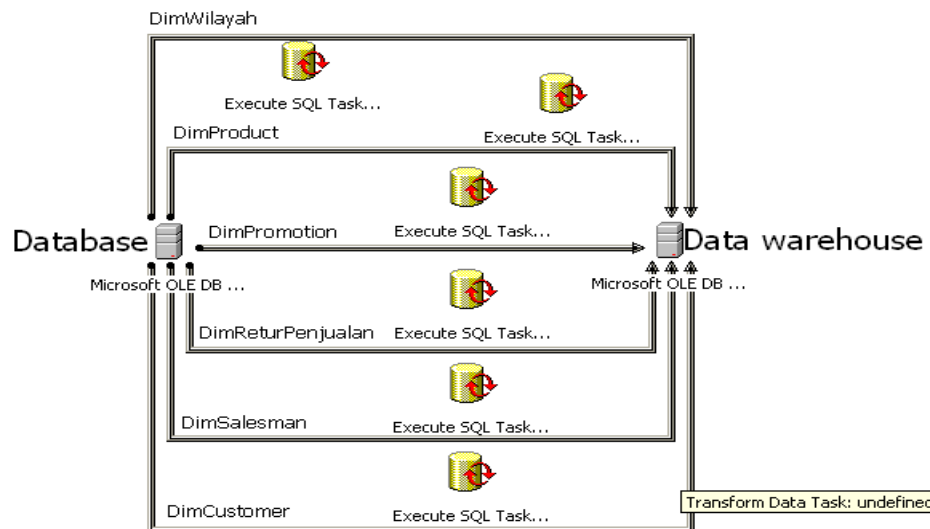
DimWilayah

Execute SQL Task...

Execute SQL Task...

DimProduct

Execute SQL Task...

Database

DimPromotion

Execute SQL Task...

Data warehouse

Microsoft OLE DB ...

Microsoft OLE DB ...

Execute SQL Task...

DimReturPenjualan

Execute SQL Task...

Execute SQL Task...

DimSalesman

Execute SQL Task...

Execute SQL Task...

DimCustomer

Execute SQL Task...

Transform Data Task: undefined